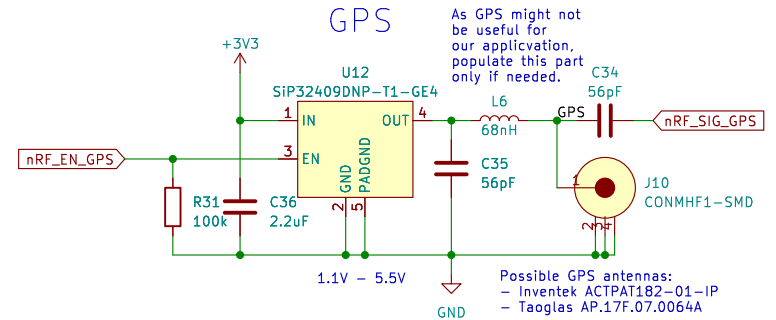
GPS

As GPS might not be useful for our applicvation, populate this part only if needed.

+3V3

U12
SiP32409DNP-T1-GE4

1 IN
OUT 4
3 EN
GND
PADGND
2
5

L6
68nH

GPS

C34
56pF

nRF_SIG_GPS

nRF_EN_GPS

C35
56pF

R31
100k

C36
2.2uF

1
J10
CONMHF1-SMD
2
3
4

1.1V - 5.5V

GND

Possible GPS antennas:
- Inventek ACTPAT182-01-IP
- Taoglas AP.17F.07.0064A